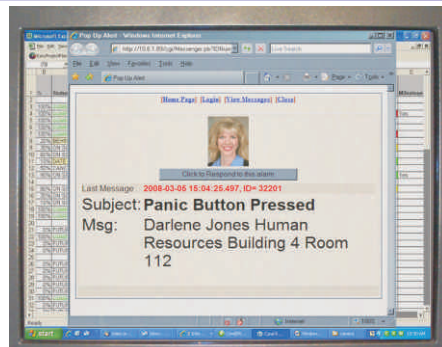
Pop Up Alert - Windows Internet Explorer
http://10.0.1.80/cgi/Message.pl?IDNum
Live Search
File Edit View Favorites Tools Help
Pop Up Alert
Page Tools
[Home Page] [Login] [View Messages] [Close]
Click to Respond to this alarm
Last Message 2008-03-06 15:04:25.497, ID= 32201
Subject: Panic Button Pressed
Msg: Darlene Jones Human Resources Building 4 Room 112
Internet
100%
Ready
start
Internet